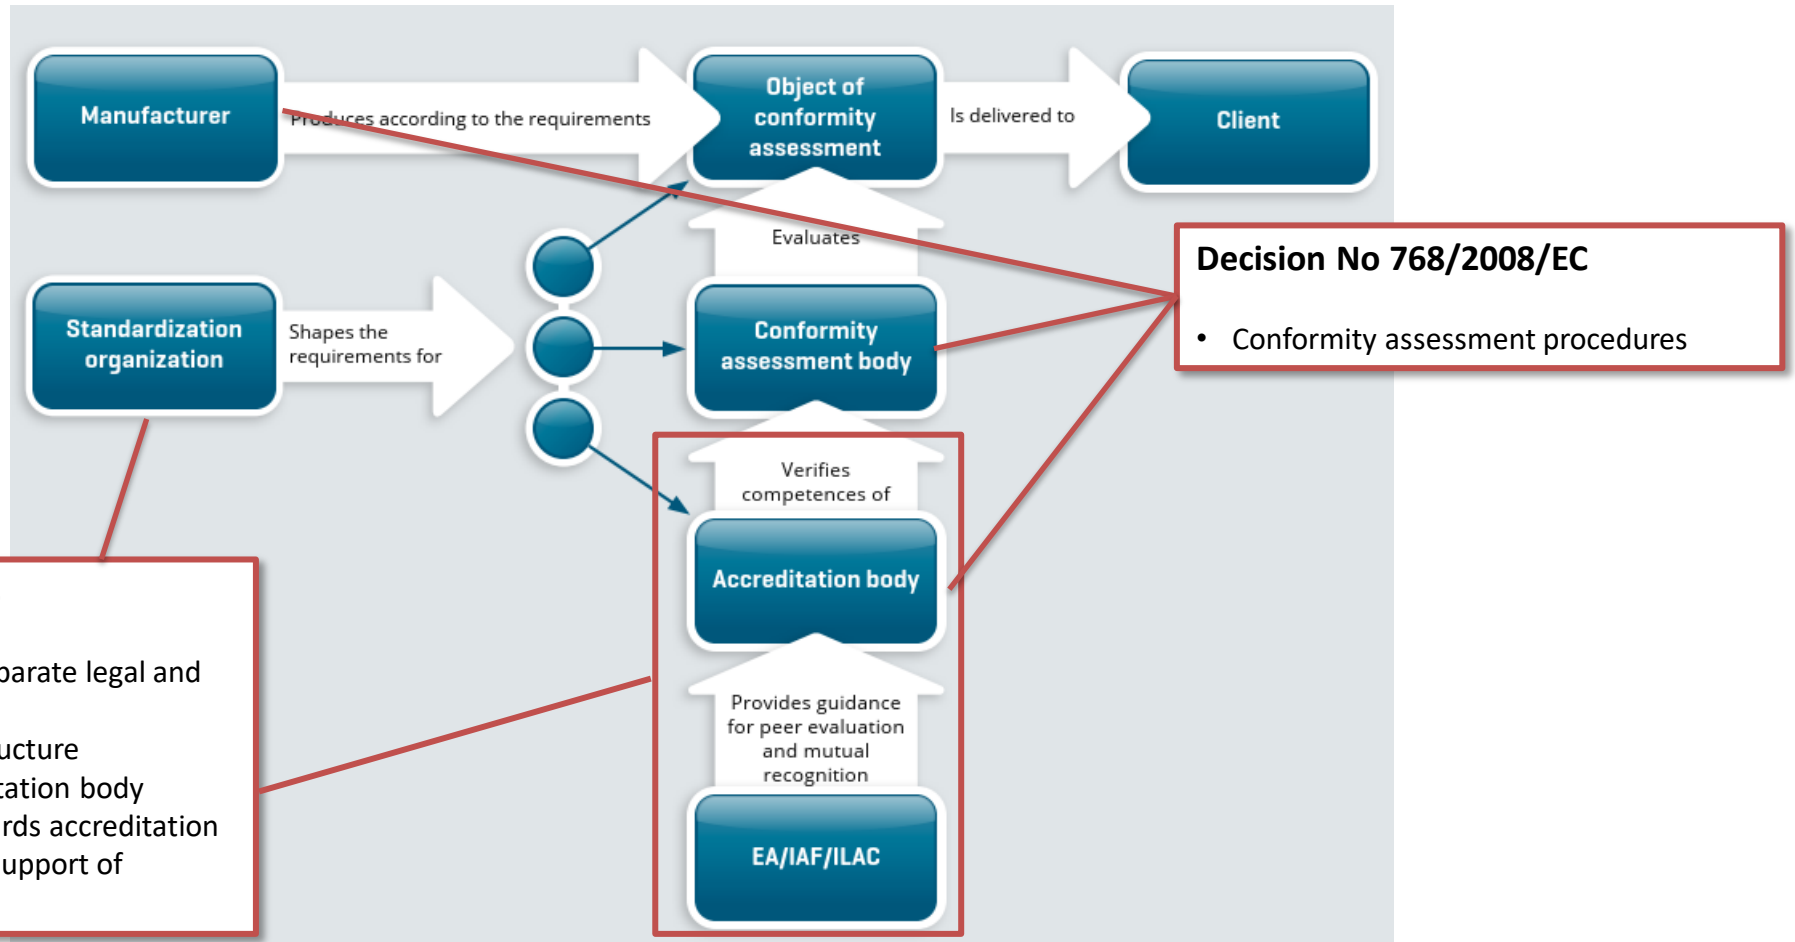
Manufacturer

Produces according to the requirements

Object of conformity assessment

Is delivered to

Client

Evaluates

Standardization organization

Shapes the requirements for

Conformity assessment body

Decision No 768/2008/EC

• Conformity assessment procedures

Verifies competences of

Accreditation body

Provides guidance for peer evaluation and mutual recognition

EA/IAF/ILAC

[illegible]parate legal and

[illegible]ucture
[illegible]tation body
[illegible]rds accreditation
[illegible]upport of